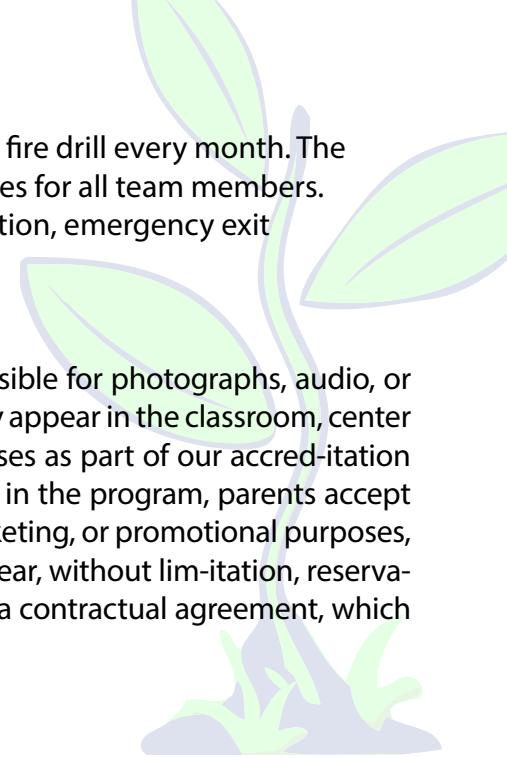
fire drill every month. The
es for all team members.
tion, emergency exit

sible for photographs, audio, or
appear in the classroom, center
ses as part of our accred-itation
in the program, parents accept
eting, or promotional purposes,
ear, without lim-itation, reserva-
a contractual agreement, which